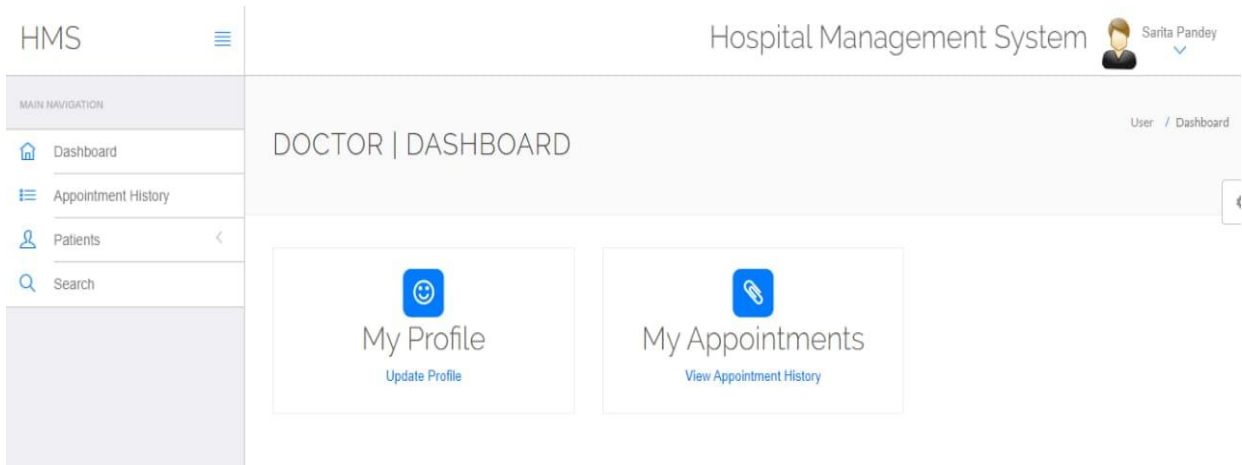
HMS

Hospital Management System Sarita Pandey

MAIN NAVIGATION

Dashboard

Appointment History

Patients

Search

DOCTOR | DASHBOARD

User / Dashboard

My Profile

Update Profile

My Appointments

View Appointment History